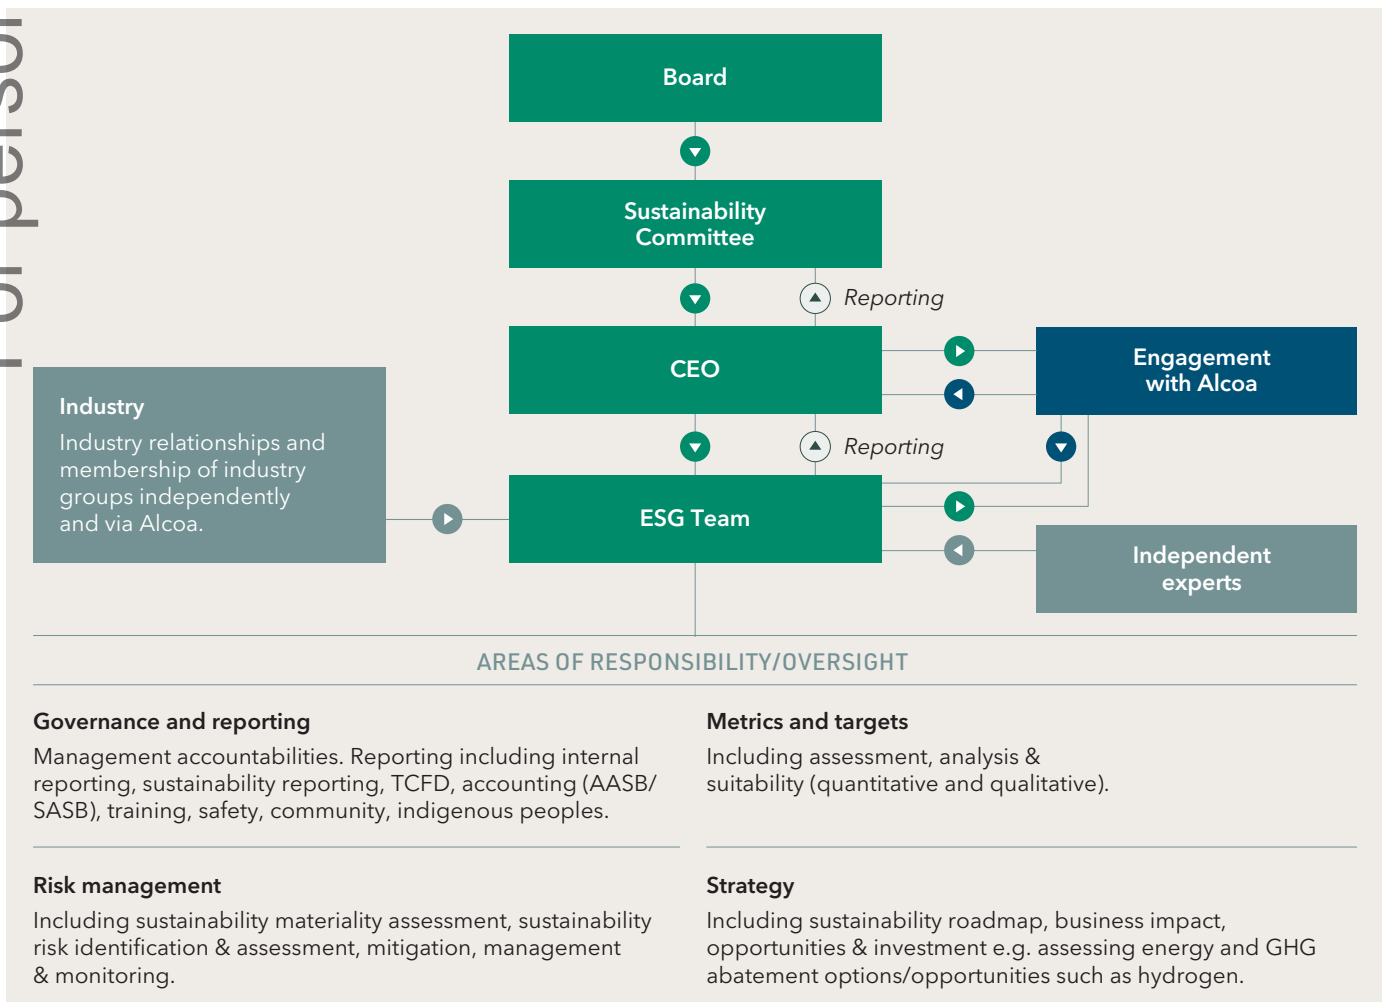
Board

Sustainability Committee

Reporting

CEO

Engagement with Alcoa

Industry

Industry relationships and membership of industry groups independently and via Alcoa.

Reporting

ESG Team

Independent experts

AREAS OF RESPONSIBILITY/OVERSIGHT

Governance and reporting

Management accountabilities. Reporting including internal reporting, sustainability reporting, TCFD, accounting (AASB/ SASB), training, safety, community, indigenous peoples.

Metrics and targets

Including assessment, analysis & suitability (quantitative and qualitative).

Risk management

Including sustainability materiality assessment, sustainability risk identification & assessment, mitigation, management & monitoring.

Strategy

Including sustainability roadmap, business impact, opportunities & investment e.g. assessing energy and GHG abatement options/opportunities such as hydrogen.